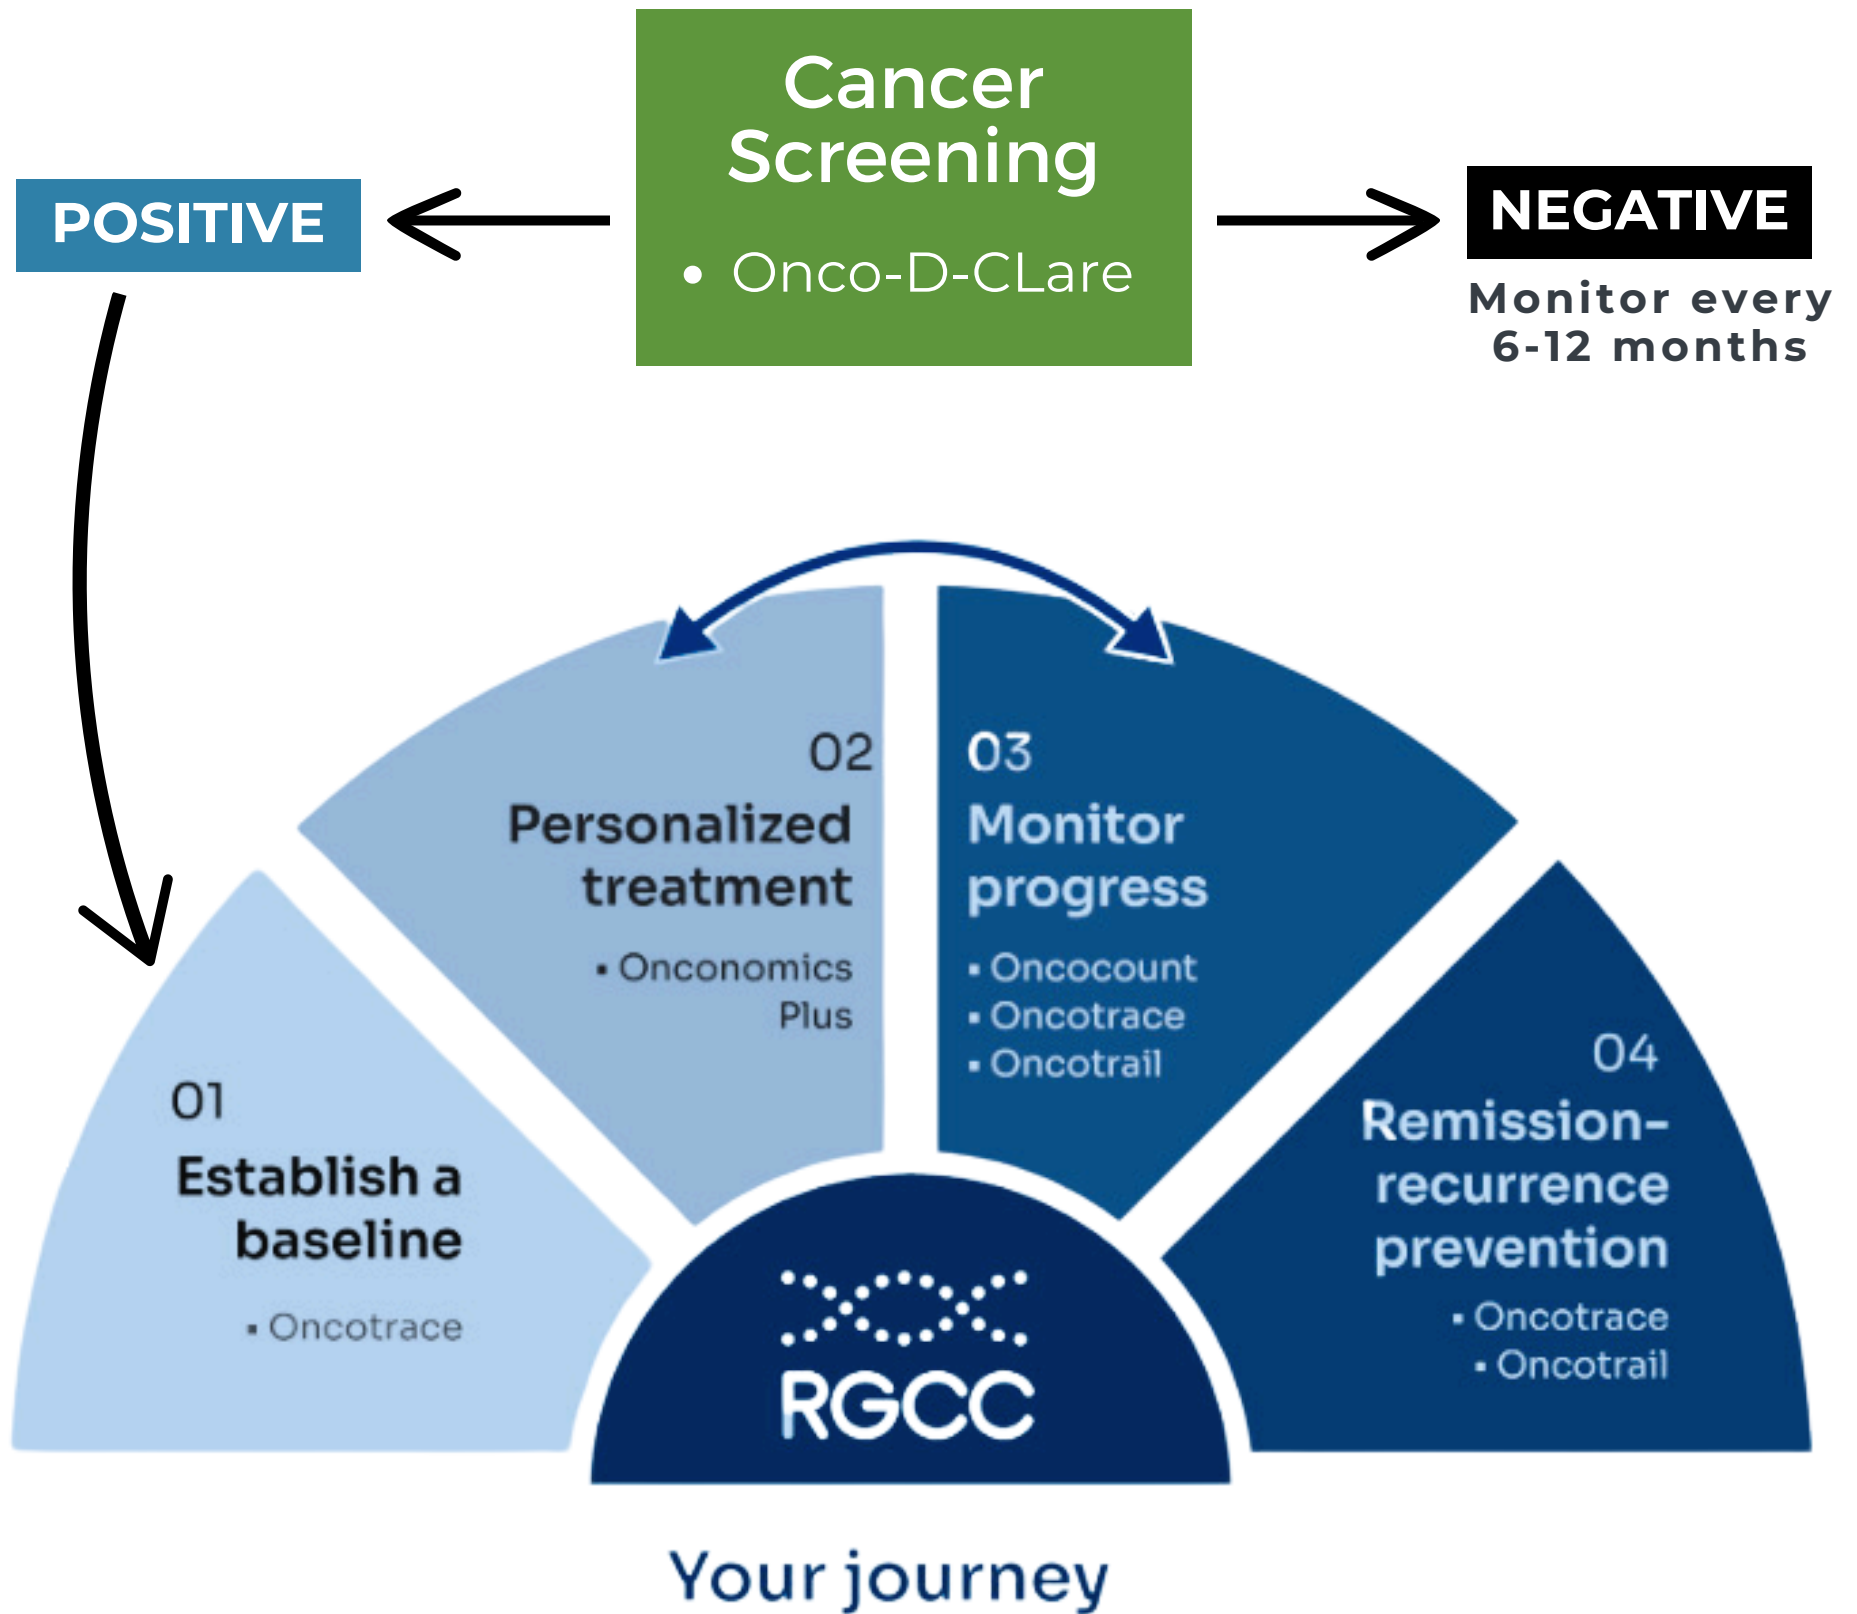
Cancer Screening

• Onco-D-CLare

POSITIVE

NEGATIVE

Monitor every 6-12 months

01
Establish a baseline
▪ Oncotrace

02
Personalized treatment
▪ Onconomics Plus

03
Monitor progress
▪ Oncocount
▪ Oncotrace
▪ Oncotrail

04
Remission-recurrence prevention
▪ Oncotrace
▪ Oncotrail

RGCC

Your journey